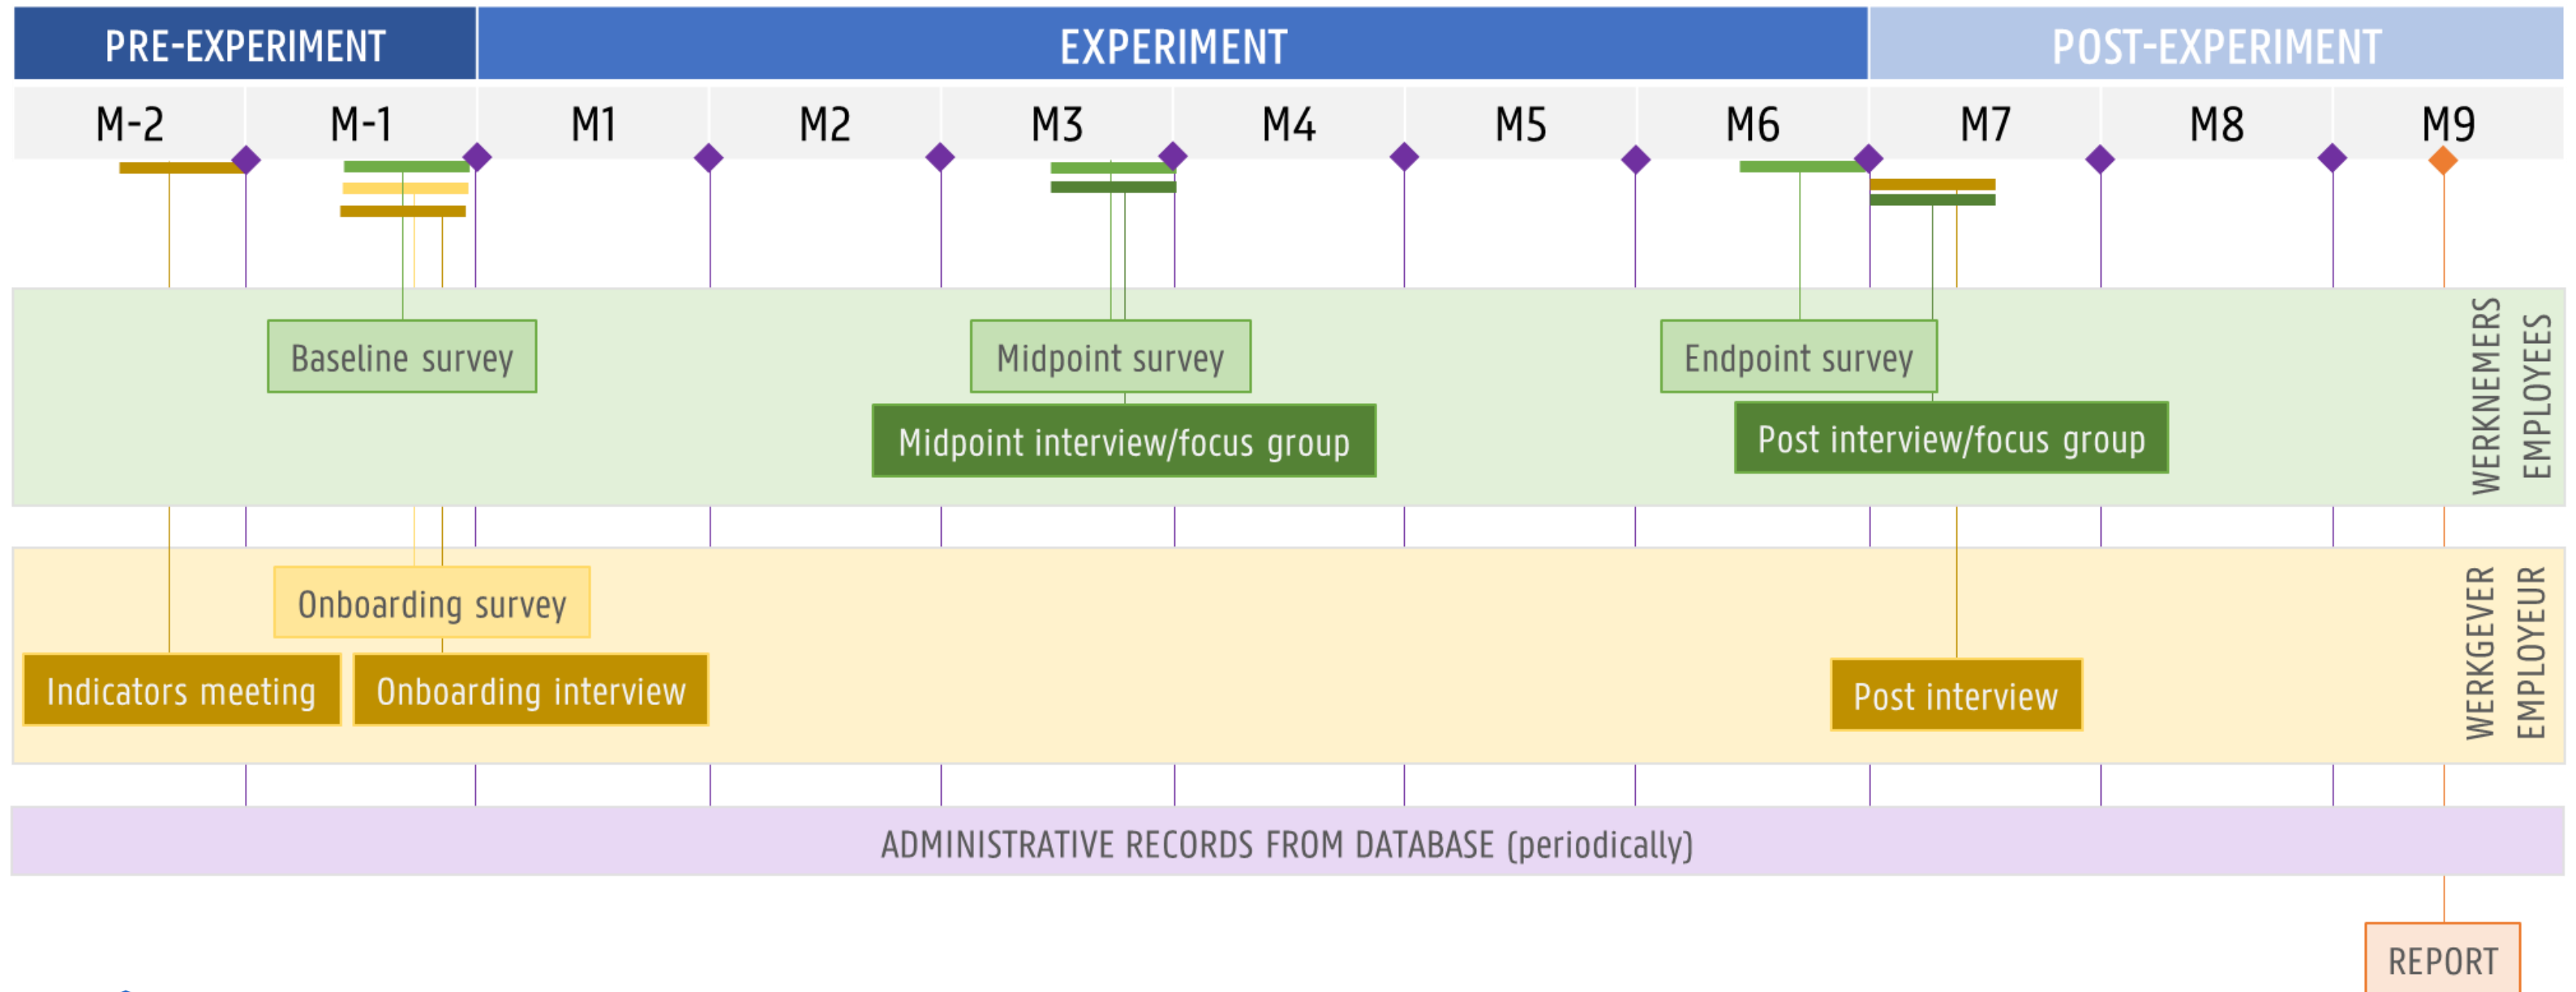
PRE-EXPERIMENT

EXPERIMENT

POST-EXPERIMENT

M-2

M-1

M1

M2

M3

M4

M5

M6

M7

M8

M9

Baseline survey

Midpoint survey

Endpoint survey

Midpoint interview/focus group

Post interview/focus group

WERKNEMERS
EMPLOYEES

Onboarding survey

Indicators meeting

Onboarding interview

Post interview

WERKGEVER
EMPLOYEUR

ADMINISTRATIVE RECORDS FROM DATABASE (periodically)

REPORT